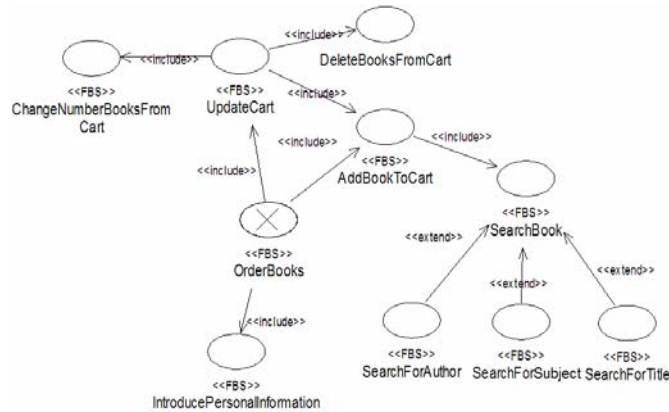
<<include>>

DeleteBooksFromCart

<<include>>

<<FBS>>
ChangeNumberBooksFromCart

<<FBS>>
UpdateCart

<<include>>

<<include>>

<<include>>

<<include>>

<<FBS>>
AddBookToCart

<<FBS>>
OrderBooks

<<FBS>>
SearchBook

<<extend>>

<<extend>>

<<extend>>

<<include>>

<<FBS>>
SearchForAuthor

<<FBS>>
SearchForSubject

<<FBS>>
SearchForTitle

<<FBS>>
IntroducePersonalInformation